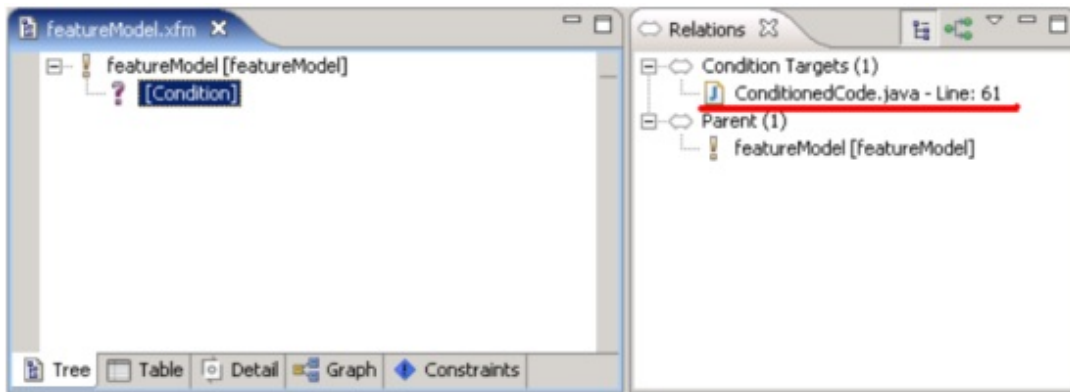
featureModel.xfm

featureModel [featureModel]
[Condition]

Tree | Table | Detail | Graph | Constraints

Relations

Condition Targets (1)
ConditionedCode.java - Line: 61
Parent (1)
featureModel [featureModel]